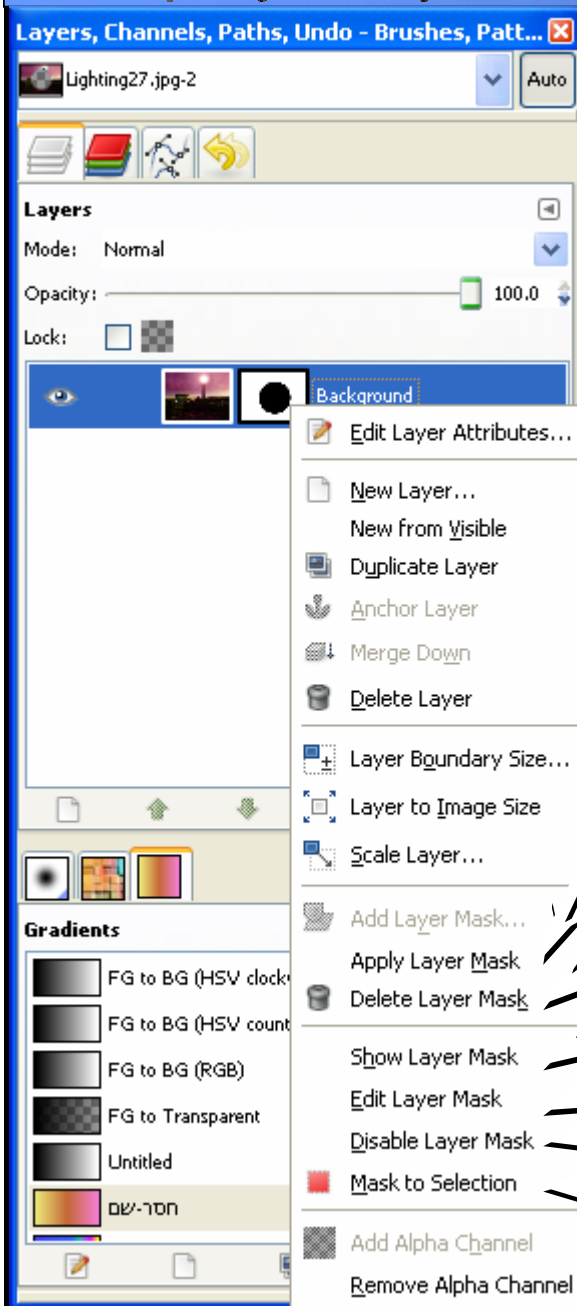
Layers, Channels, Paths, Undo - Brushes, Patt...

Lighting27.jpg-2

Auto

Layers

Mode: Normal

Opacity: 100.0

Lock:

Background

Edit Layer Attributes...

New Layer...

New from Visible

Duplicate Layer

Anchor Layer

Merge Down

Delete Layer

Layer Boundary Size...

Layer to Image Size

Scale Layer...

Add Layer Mask...

Apply Layer Mask

Delete Layer Mask

Show Layer Mask

Edit Layer Mask

Disable Layer Mask

Mask to Selection

Add Alpha Channel

Remove Alpha Channel

Gradients

FG to BG (HSV clockv

FG to BG (HSV count

FG to BG (RGB)

FG to Transparent

Untitled

חסר-שם